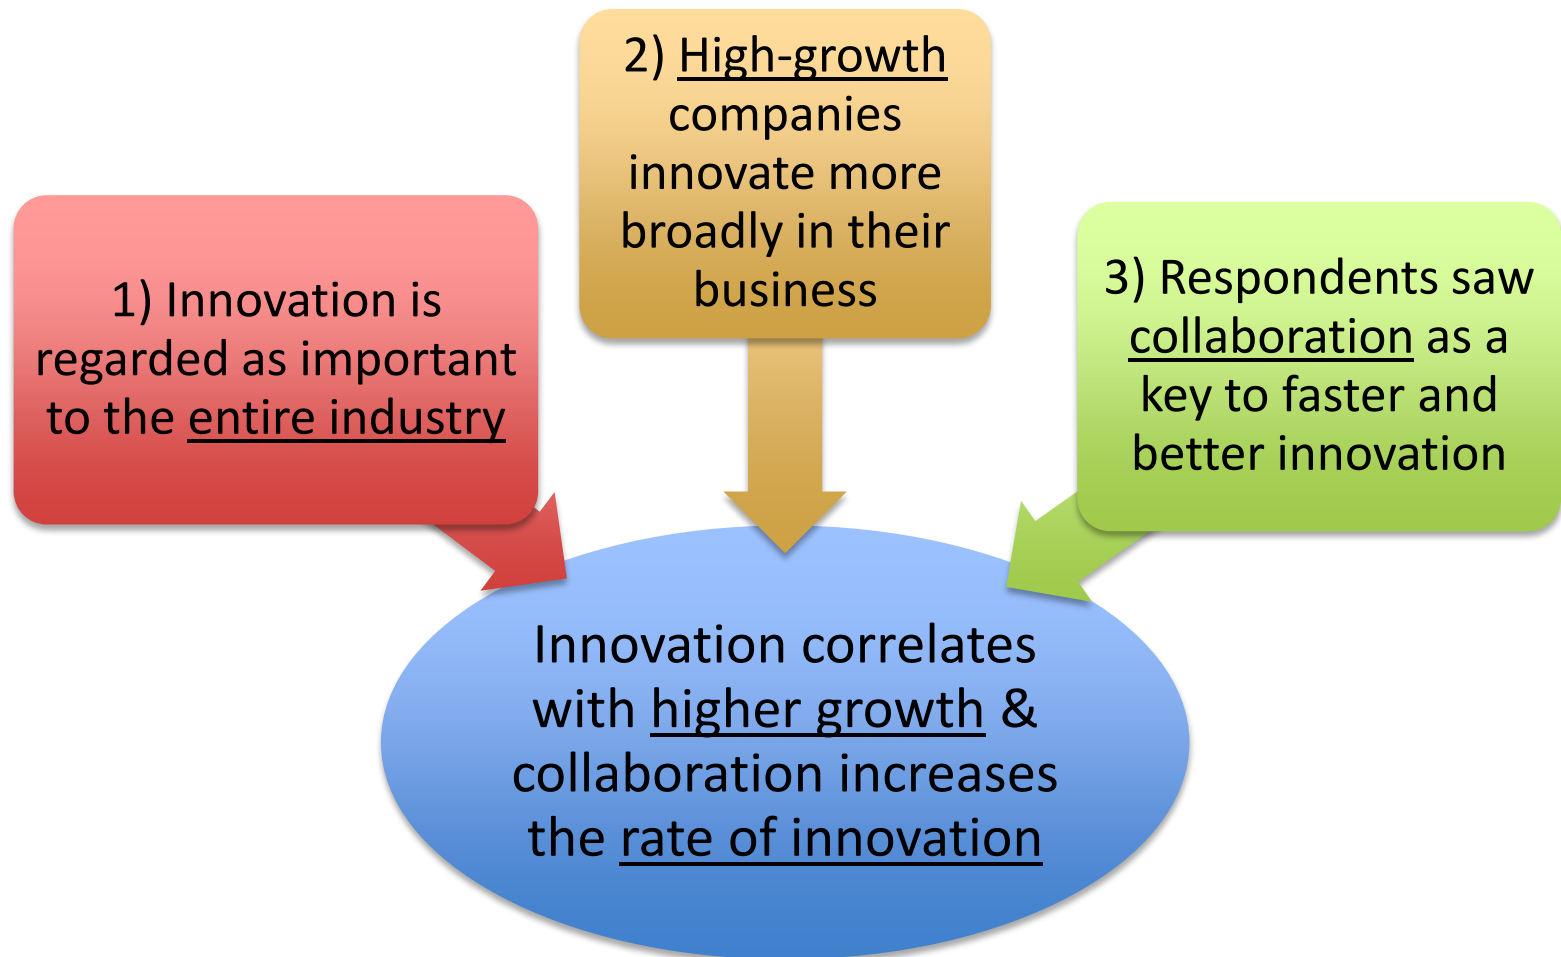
2) High-growth companies innovate more broadly in their business

1) Innovation is regarded as important to the entire industry

3) Respondents saw collaboration as a key to faster and better innovation

Innovation correlates with higher growth & collaboration increases the rate of innovation